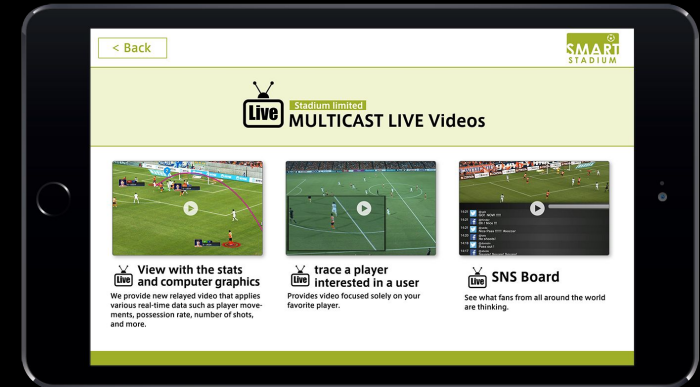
< Back

SMART STADIUM

Live

Stadium limited

MULTICAST LIVE Videos

Live

View with the stats and computer graphics

We provide new relayed video that applies various real-time data such as player movements, possession rate, number of shots, and more.

Live

trace a player interested in a user

Provides video focused solely on your favorite player.

Live

SNS Board

See what fans from all around the world are thinking.